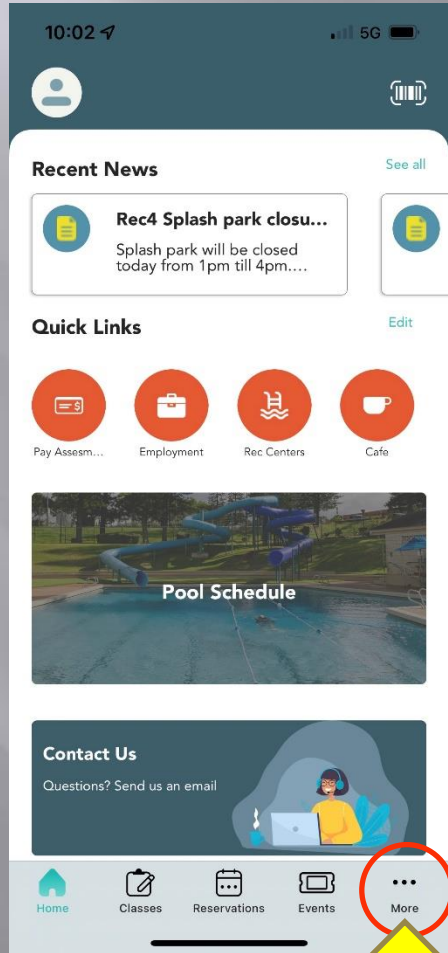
10:02
5G

Recent News
See all

Rec4 Splash park closu...
Splash park will be closed today from 1pm till 4pm....

Quick Links
Edit

Pay Assessm...
Employment
Rec Centers
Cafe

Pool Schedule

Contact Us
Questions? Send us an email

Home
Classes
Reservations
Events
More